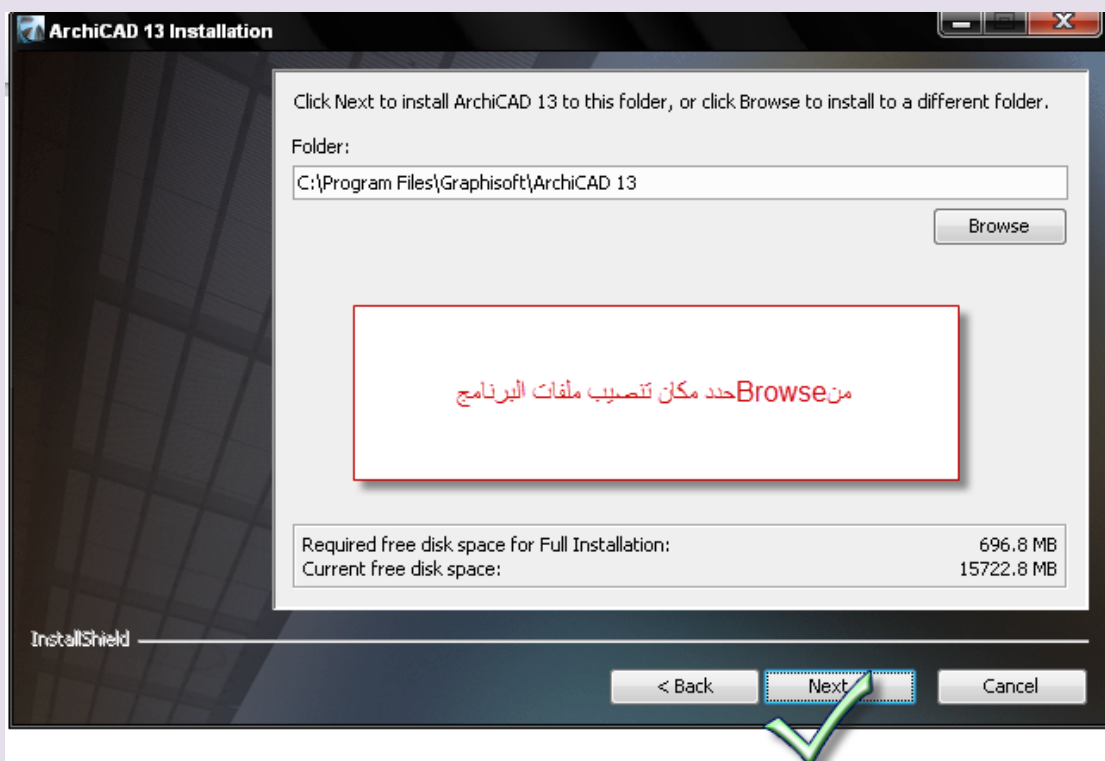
ArchiCAD 13 Installation

Click Next to install ArchiCAD 13 to this folder, or click Browse to install to a different folder.

Folder:

C:\Program Files\Graphisoft\ArchiCAD 13

Browse

منBrowseحدد مكان تنصيب ملفات البرنامج

Required free disk space for Full Installation: 696.8 MB
Current free disk space: 15722.8 MB

InstallShield

< Back

Next >

Cancel